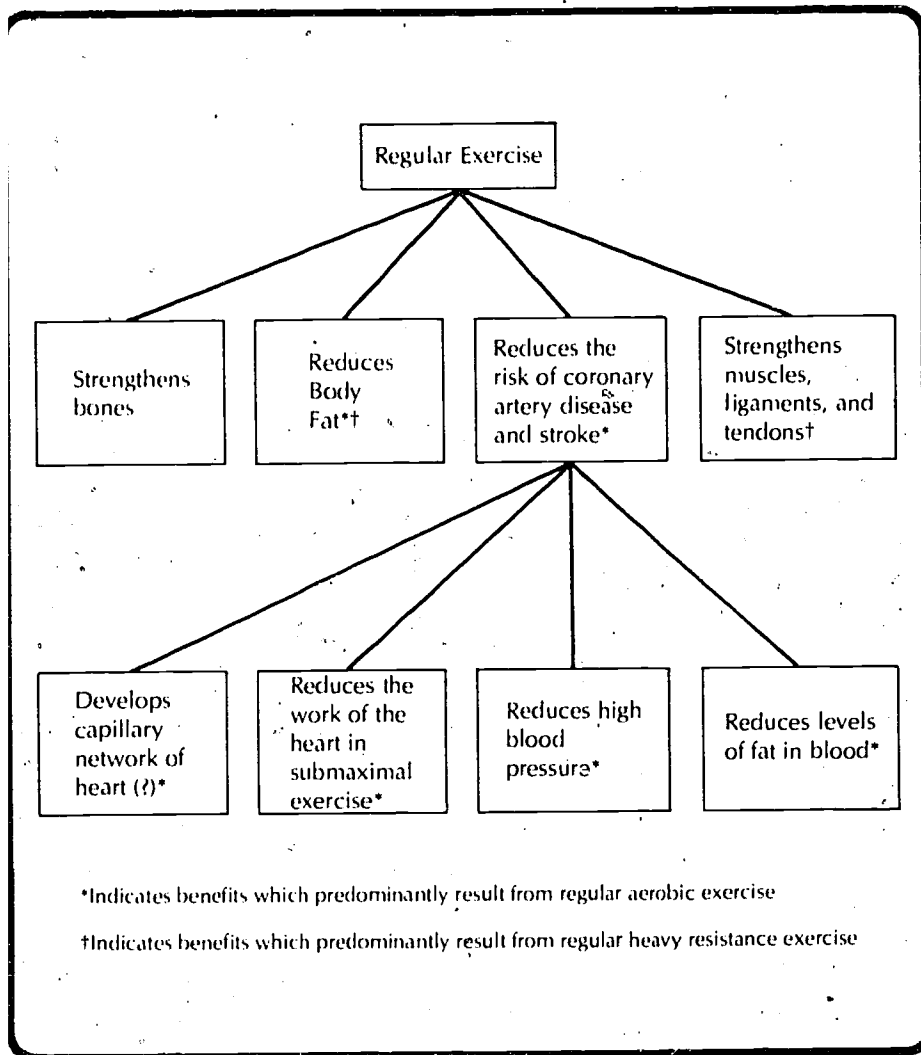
Regular Exercise

Strengthens bones

Reduces Body Fat*†

Reduces the risk of coronary artery disease and stroke*

Strengthens muscles, ligaments, and tendons†

Develops capillary network of heart (?)*

Reduces the work of the heart in submaximal exercise*

Reduces high blood pressure*

Reduces levels of fat in blood*

*Indicates benefits which predominantly result from regular aerobic exercise

†Indicates benefits which predominantly result from regular heavy resistance exercise